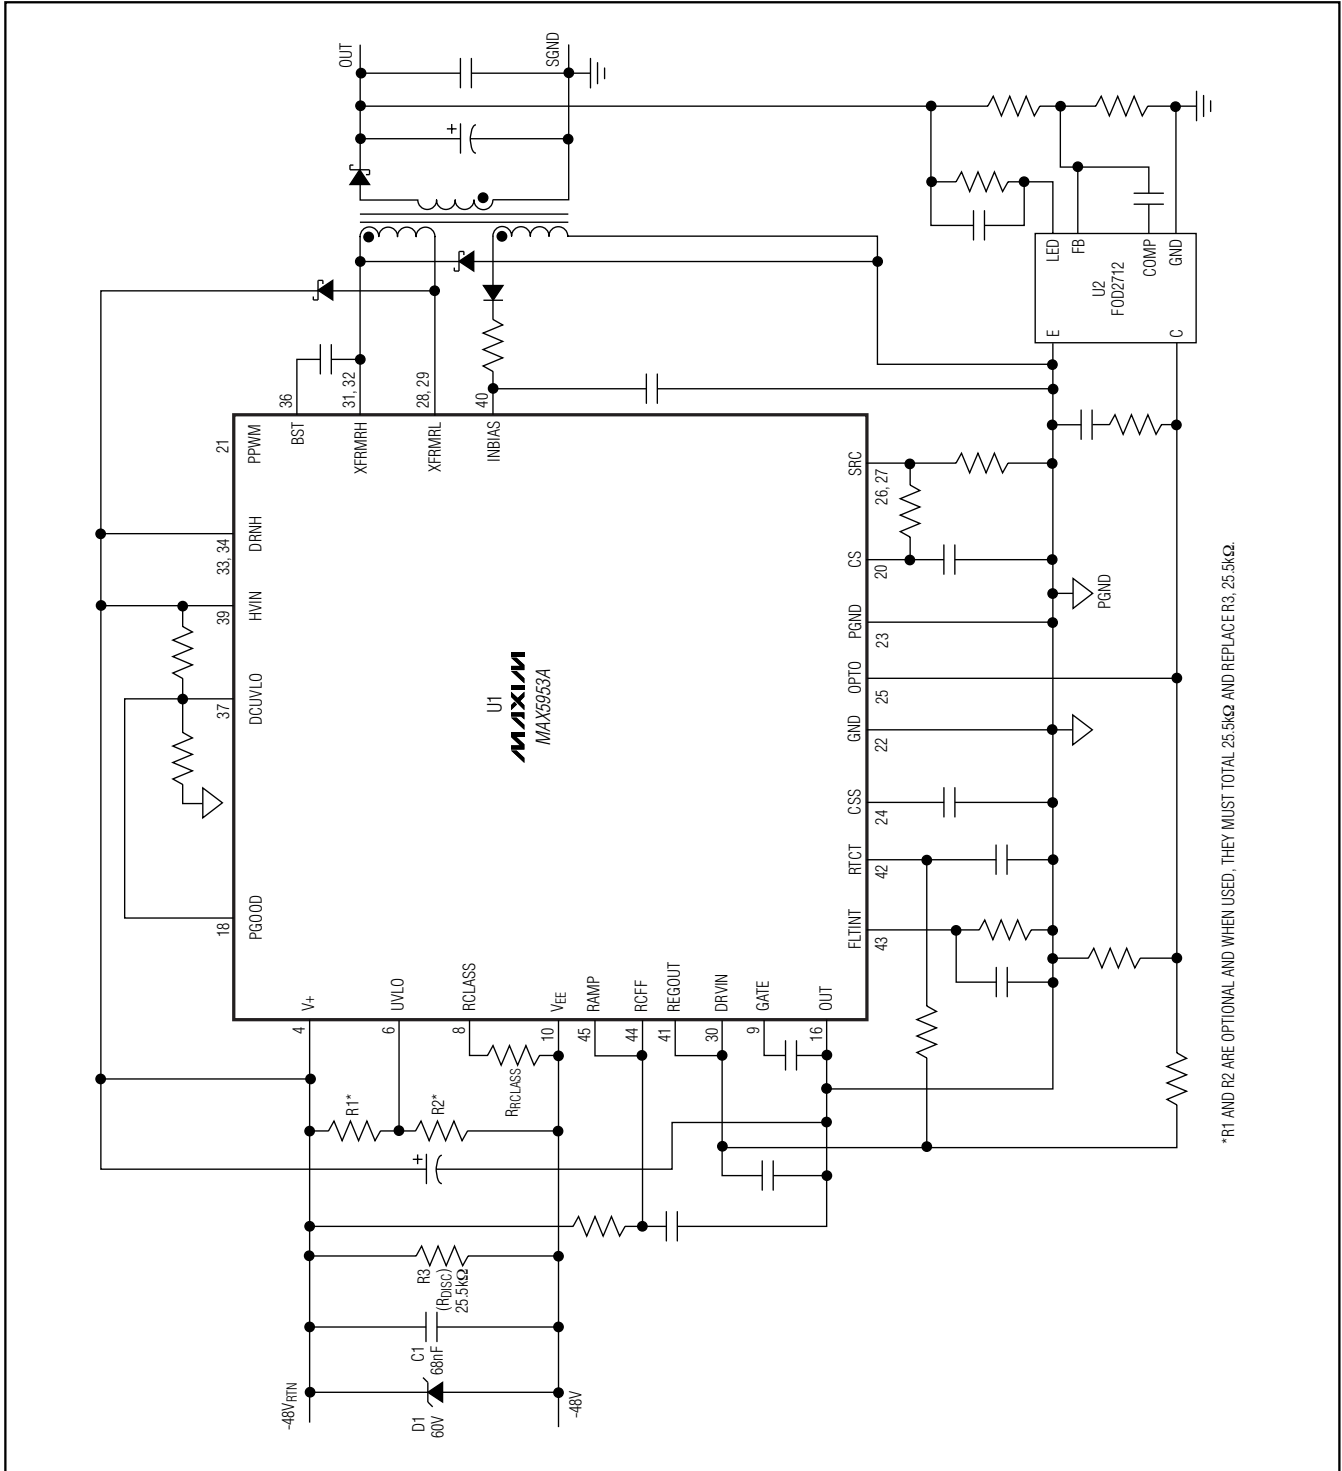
OUT
SGND
LED
FB
COMP
GND
U2
FOD2712
E
C
36
31, 32
28, 29
40
PPWM
BST
XFRMRH
XFRMRL
INBIAS
21
DRNH
33, 34
HVIN
39
DCUVLO
37
PGOOD
18
U1
MAXIM
MAX5953A
SRC
26, 27
CS
20
PGND
23
OPTO
25
GND
22
CSS
24
RTCT
42
FLTINT
43
PGND
V+
4
UVLO
6
RCLASS
8
$V_{EE}$
10
RAMP
45
RCFF
44
REGOUT
41
DRVIN
30
GATE
9
OUT
16
$R_{RCLASS}$
R1*
R2*
R3
($R_{DISC}$)
25.5kΩ
C1
68nF
D1
60V
$-48V_{RTN}$
-48V
*R1 AND R2 ARE OPTIONAL AND WHEN USED, THEY MUST TOTAL 25.5kΩ AND REPLACE R3, 25.5kΩ.